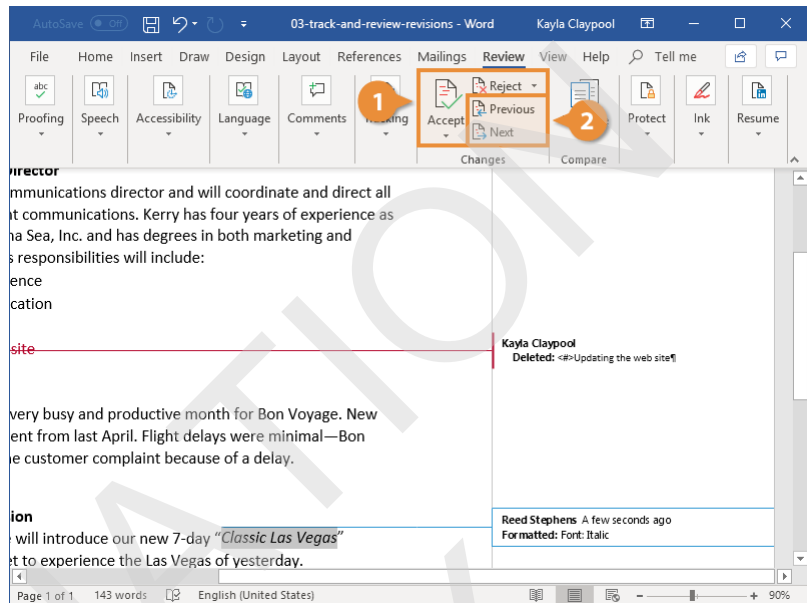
AutoSave Off 03-track-and-review-revisions - Word Kayla Claypool

File Home Insert Draw Design Layout References Mailings Review View Help Tell me

Proofing Speech Accessibility Language Comments Tracking Accept Reject Previous Next Changes Compare Protect Ink Resume

1 2

Director
mmunications director and will coordinate and direct all
nt communications. Kerry has four years of experience as
na Sea, Inc. and has degrees in both marketing and
s responsibilities will include:
ence
cation

site

very busy and productive month for Bon Voyage. New
ent from last April. Flight delays were minimal—Bon
ne customer complaint because of a delay.

ion
e will introduce our new 7-day "Classic Las Vegas"
et to experience the Las Vegas of yesterday.

Kayla Claypool
Deleted: <#>Updating the web site¶

Reed Stephens A few seconds ago
Formatted: Font: Italic

Page 1 of 1 143 words English (United States) 90%